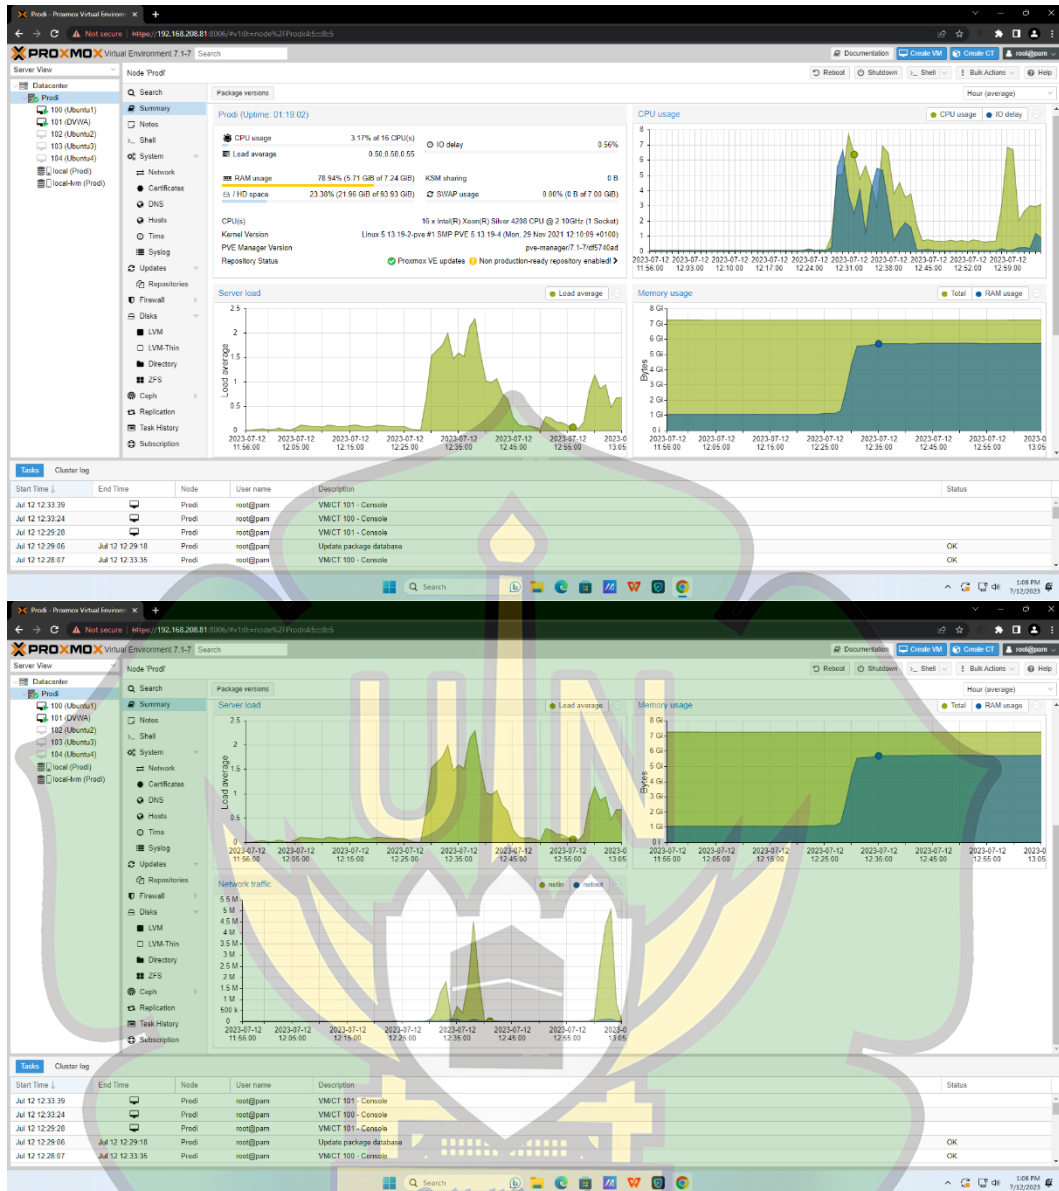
Prodi - Proxmox Virtual Environment

Not secure https://192.168.208.81:8006/#v1:0:=node%2FProdi:4:5::::8::5

PROXMOX Virtual Environment 7.1-7 Search

Documentation Create VM Create CT root@pam

Server View

Datacenter
Prodi
100 (Ubuntu1)
101 (DVWA)
102 (Ubuntu2)
103 (Ubuntu3)
104 (Ubuntu4)
local (Prodi)
local-lvm (Prodi)

Node 'Prodi'

Reboot Shutdown Shell Bulk Actions Help

Search
Summary
Notes
Shell
System
Network
Certificates
DNS
Hosts
Time
Syslog
Updates
Repositories
Firewall
Disks
LVM
LVM-Thin
Directory
ZFS
Ceph
Replication
Task History
Subscription

Package versions

Hour (average)

Prodi (Uptime: 01:19:02)

CPU usage 3.17% of 16 CPU(s)
IO delay 0.56%
Load average 0.50,0.58,0.55
RAM usage 78.94% (5.71 GiB of 7.24 GiB)
KSM sharing 0 B
/ HD space 23.38% (21.96 GiB of 93.93 GiB)
SWAP usage 0.00% (0 B of 7.00 GiB)

CPU(s) 16 x Intel(R) Xeon(R) Silver 4208 CPU @ 2.10GHz (1 Socket)
Kernel Version Linux 5.13.19-2-pve #1 SMP PVE 5.13.19-4 (Mon, 29 Nov 2021 12:10:09 +0100)
PVE Manager Version pve-manager/7.1-7/df5740ad
Repository Status Proxmox VE updates Non production-ready repository enabled!

CPU usage
CPU usage IO delay
8 7 6 5 4 3 2 1 0
2023-07-12 11:56:00 2023-07-12 12:03:00 2023-07-12 12:10:00 2023-07-12 12:17:00 2023-07-12 12:24:00 2023-07-12 12:31:00 2023-07-12 12:38:00 2023-07-12 12:45:00 2023-07-12 12:52:00 2023-07-12 12:59:00

Server load
Load average
2.5 2 1.5 1 0.5 0
Load average
2023-07-12 11:56:00 2023-07-12 12:05:00 2023-07-12 12:15:00 2023-07-12 12:25:00 2023-07-12 12:35:00 2023-07-12 12:45:00 2023-07-12 12:55:00 2023-0 13:05

Memory usage
Total RAM usage
7 Gi 6 Gi 5 Gi 4 Gi 3 Gi 2 Gi 1 Gi 0 i
Bytes
2023-07-12 11:56:00 2023-07-12 12:05:00 2023-07-12 12:15:00 2023-07-12 12:25:00 2023-07-12 12:35:00 2023-07-12 12:45:00 2023-07-12 12:55:00 2023-0 13:05

Tasks Cluster log

| Start Time | End Time | Node | User name | Description | Status |
|---|---|---|---|---|---|
| Jul 12 12:33:39 | | Prodi | root@pam | VM/CT 101 - Console | |
| Jul 12 12:33:24 | | Prodi | root@pam | VM/CT 100 - Console | |
| Jul 12 12:29:28 | | Prodi | root@pam | VM/CT 101 - Console | |
| Jul 12 12:29:06 | Jul 12 12:29:18 | Prodi | root@pam | Update package database | OK |
| Jul 12 12:28:07 | Jul 12 12:33:35 | Prodi | root@pam | VM/CT 100 - Console | OK |

Search
1:06 PM 7/12/2023

Prodi - Proxmox Virtual Environment

Not secure https://192.168.208.81:8006/#v1:0:=node%2FProdi:4:5::::8::5

PROXMOX Virtual Environment 7.1-7 Search

Documentation Create VM Create CT root@pam

Server View

Datacenter
Prodi
100 (Ubuntu1)
101 (DVWA)
102 (Ubuntu2)
103 (Ubuntu3)
104 (Ubuntu4)
local (Prodi)
local-lvm (Prodi)

Node 'Prodi'

Reboot Shutdown Shell Bulk Actions Help

Search
Summary
Notes
Shell
System
Network
Certificates
DNS
Hosts
Time
Syslog
Updates
Repositories
Firewall
Disks
LVM
LVM-Thin
Directory
ZFS
Ceph
Replication
Task History
Subscription

Package versions

Hour (average)

Server load
Load average
2.5 2 1.5 1 0.5 0
Load average
2023-07-12 11:56:00 2023-07-12 12:05:00 2023-07-12 12:15:00 2023-07-12 12:25:00 2023-07-12 12:35:00 2023-07-12 12:45:00 2023-07-12 12:55:00 2023-0 13:05

Memory usage
Total RAM usage
8 Gi 7 Gi 6 Gi 5 Gi 4 Gi 3 Gi 2 Gi 1 Gi 0
Bytes
2023-07-12 11:56:00 2023-07-12 12:05:00 2023-07-12 12:15:00 2023-07-12 12:25:00 2023-07-12 12:35:00 2023-07-12 12:45:00 2023-07-12 12:55:00 2023-07-12 13:05

Network traffic
netin netout
5.5 M 5 M 4.5 M 4 M 3.5 M 3 M 2.5 M 2 M 1.5 M 1 M 500 k 0
2023-07-12 11:56:00 2023-07-12 12:05:00 2023-07-12 12:15:00 2023-07-12 12:25:00 2023-07-12 12:35:00 2023-07-12 12:45:00 2023-07-12 12:55:00 2023-0 13:05

Tasks Cluster log

| Start Time | End Time | Node | User name | Description | Status |
|---|---|---|---|---|---|
| Jul 12 12:33:39 | | Prodi | root@pam | VM/CT 101 - Console | |
| Jul 12 12:33:24 | | Prodi | root@pam | VM/CT 100 - Console | |
| Jul 12 12:29:28 | | Prodi | root@pam | VM/CT 101 - Console | |
| Jul 12 12:29:06 | Jul 12 12:29:18 | Prodi | root@pam | Update package database | OK |
| Jul 12 12:28:07 | Jul 12 12:33:35 | Prodi | root@pam | VM/CT 100 - Console | OK |

Search
1:06 PM 7/12/2023